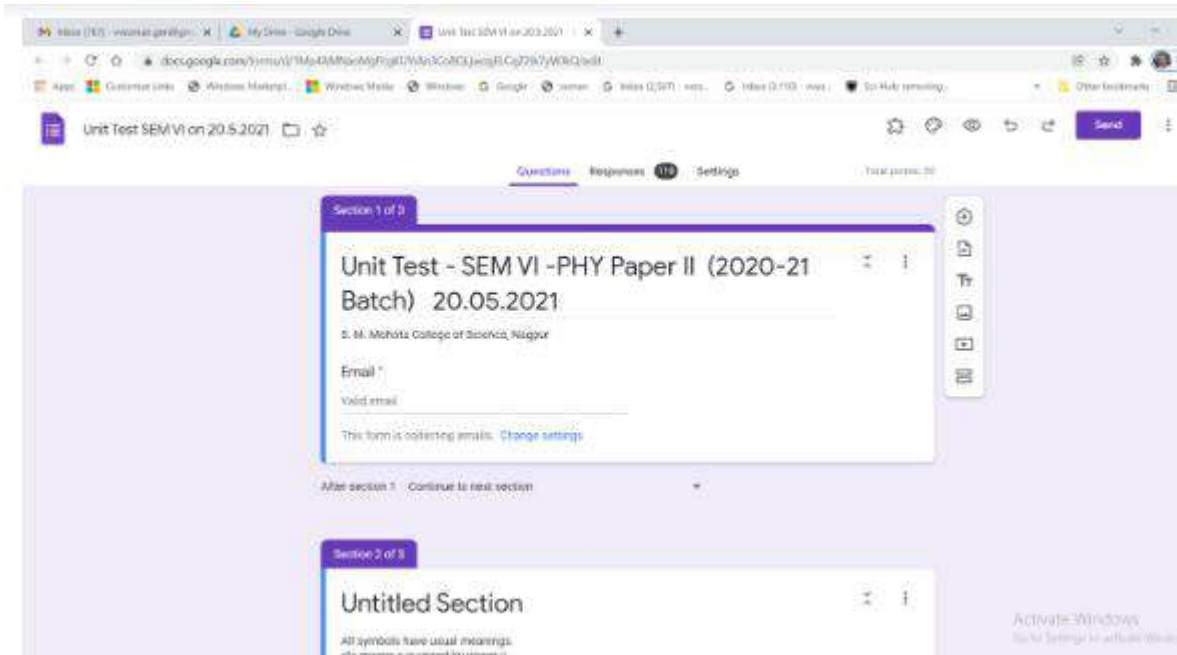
Inbox (763) - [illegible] | My Drive - Google Drive | Unit Test SEM VI on 20.5.2021

docs.google.com/forms/d/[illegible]/edit

Apps | Customize Links | Windows Marketpl... | Windows Media | Windows | Google | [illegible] | Inbox (2,597) | Inbox (3,110) | Sci-Hub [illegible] | Other bookmarks

Unit Test SEM VI on 20.5.2021

Send

Questions | Responses 119 | Settings

Total points: 30

Section 1 of 3

Unit Test - SEM VI -PHY Paper II (2020-21 Batch) 20.05.2021

S. M. Mohota College of Science, Nagpur

Email *

Valid email

This form is collecting emails. Change settings

After section 1 Continue to next section

Section 2 of 3

Untitled Section

All symbols have usual meanings.

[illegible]

Activate Windows
Go to Settings to activate Windows.